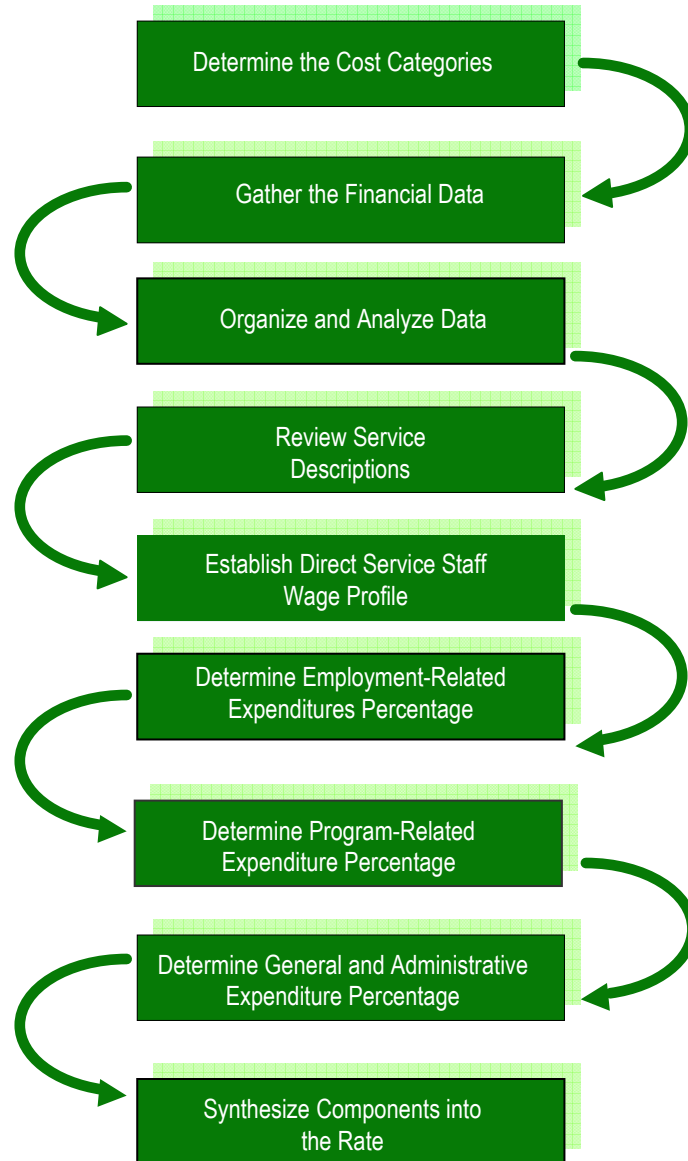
Determine the Cost Categories

Gather the Financial Data

Organize and Analyze Data

Review Service Descriptions

Establish Direct Service Staff Wage Profile

Determine Employment-Related Expenditures Percentage

Determine Program-Related Expenditure Percentage

Determine General and Administrative Expenditure Percentage

Synthesize Components into the Rate